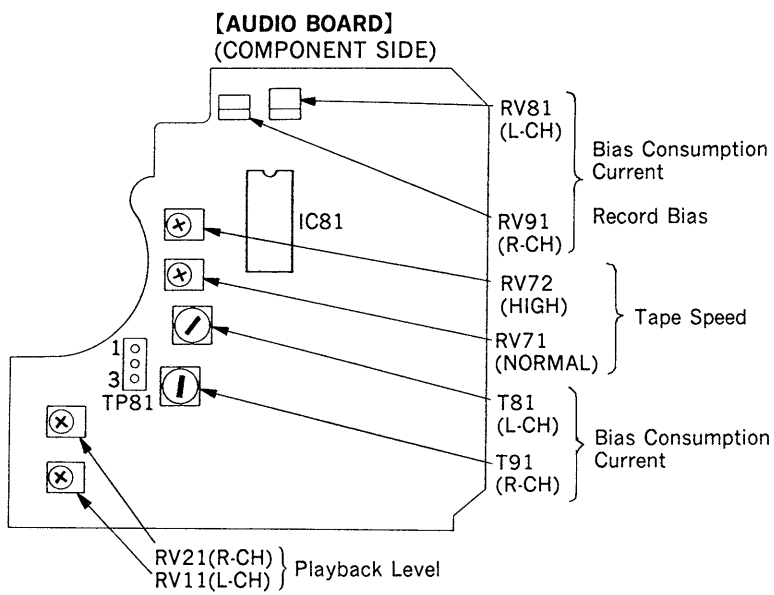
【AUDIO BOARD】
(COMPONENT SIDE)

IC81

1
3
TP81

RV81
(L-CH)

RV91
(R-CH)

Bias Consumption Current

Record Bias

RV72
(HIGH)

RV71
(NORMAL)

Tape Speed

T81
(L-CH)

T91
(R-CH)

Bias Consumption Current

RV21(R-CH)
RV11(L-CH)
Playback Level